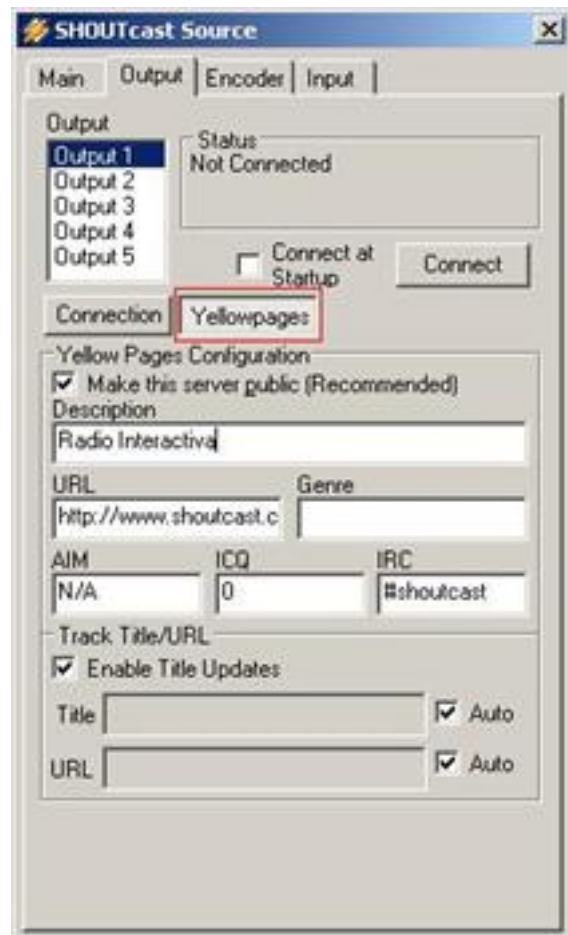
SHOUTcast Source

Main | Output | Encoder | Input

Output
Output 1
Output 2
Output 3
Output 4
Output 5

Status
Not Connected

Connect at Startup

Connect

Connection | Yellowpages

Yellow Pages Configuration
Make this server public (Recommended)
Description
Radio Interactiva

URL
http://www.shoutcast.c

Genre

AIM
N/A

ICQ
0

IRC
#shoutcast

Track Title/URL
Enable Title Updates

Title
Auto

URL
Auto